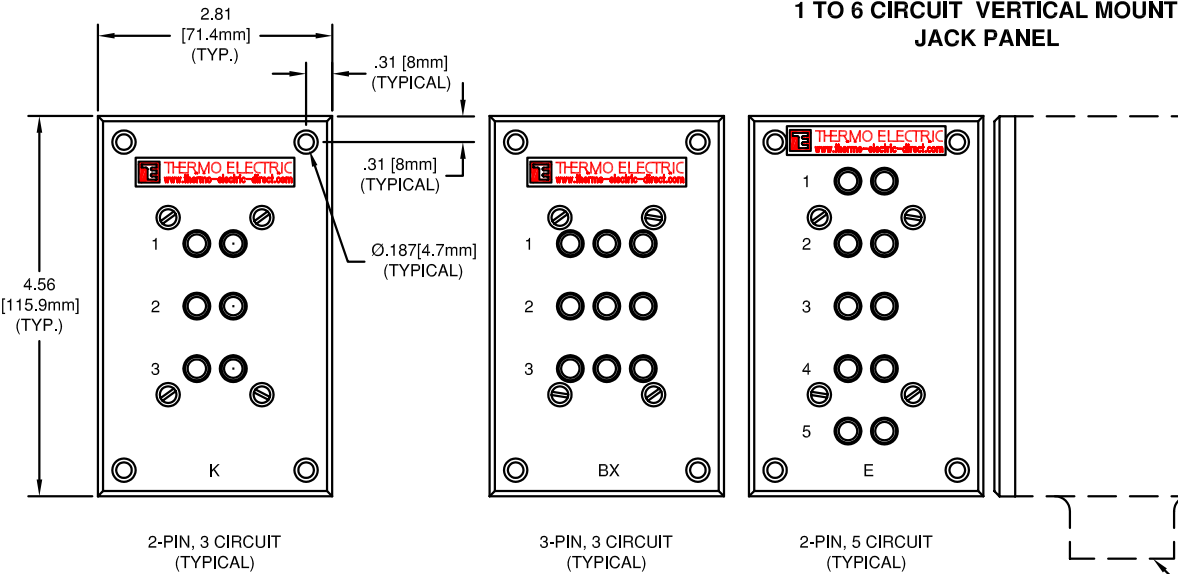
1 TO 6 CIRCUIT VERTICAL MOUNT
JACK PANEL

2.81
[71.4mm]
(TYP.)

.31 [8mm]
(TYPICAL)

.31 [8mm]
(TYPICAL)

Ø.187[4.7mm]
(TYPICAL)

4.56
[115.9mm]
(TYP.)

THERMO ELECTRIC
www.thermo-electric-direct.com

1
2
3
K

2-PIN, 3 CIRCUIT
(TYPICAL)

THERMO ELECTRIC
www.thermo-electric-direct.com

1
2
3
BX

3-PIN, 3 CIRCUIT
(TYPICAL)

THERMO ELECTRIC
www.thermo-electric-direct.com

1
2
3
4
5
E

2-PIN, 5 CIRCUIT
(TYPICAL)